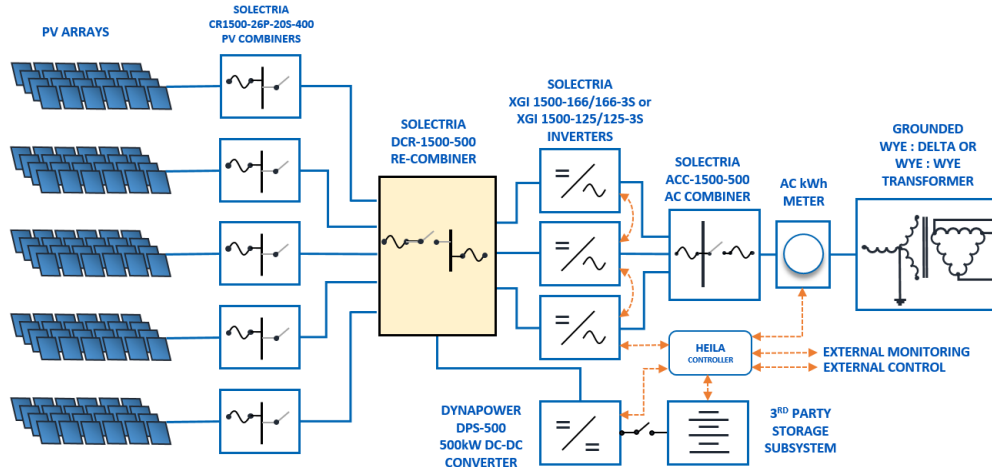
PV ARRAYS

SOLECTRIA
CR1500-26P-20S-400
PV COMBINERS

SOLECTRIA
DCR-1500-500
RE-COMBINER

SOLECTRIA
XGI 1500-166/166-3S or
XGI 1500-125/125-3S
INVERTERS

SOLECTRIA
ACC-1500-500
AC COMBINER

AC kWh
METER

GROUNDED
WYE : DELTA OR
WYE : WYE
TRANSFORMER

HEILA
CONTROLLER

EXTERNAL MONITORING
EXTERNAL CONTROL

DYNAPOWER
DPS-500
500kW DC-DC
CONVERTER

3$^{RD}$ PARTY
STORAGE
SUBSYSTEM